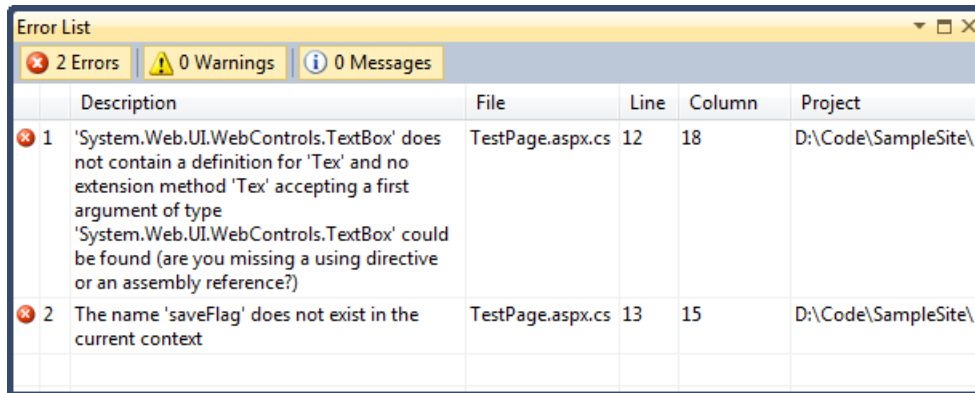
Error List

2 Errors | 0 Warnings | 0 Messages

| | Description | File | Line | Column | Project |
|---|---|---|---|---|---|
| 1 | 'System.Web.UI.WebControls.TextBox' does not contain a definition for 'Tex' and no extension method 'Tex' accepting a first argument of type 'System.Web.UI.WebControls.TextBox' could be found (are you missing a using directive or an assembly reference?) | TestPage.aspx.cs | 12 | 18 | D:\Code\SampleSite\ |
| 2 | The name 'saveFlag' does not exist in the current context | TestPage.aspx.cs | 13 | 15 | D:\Code\SampleSite\ |